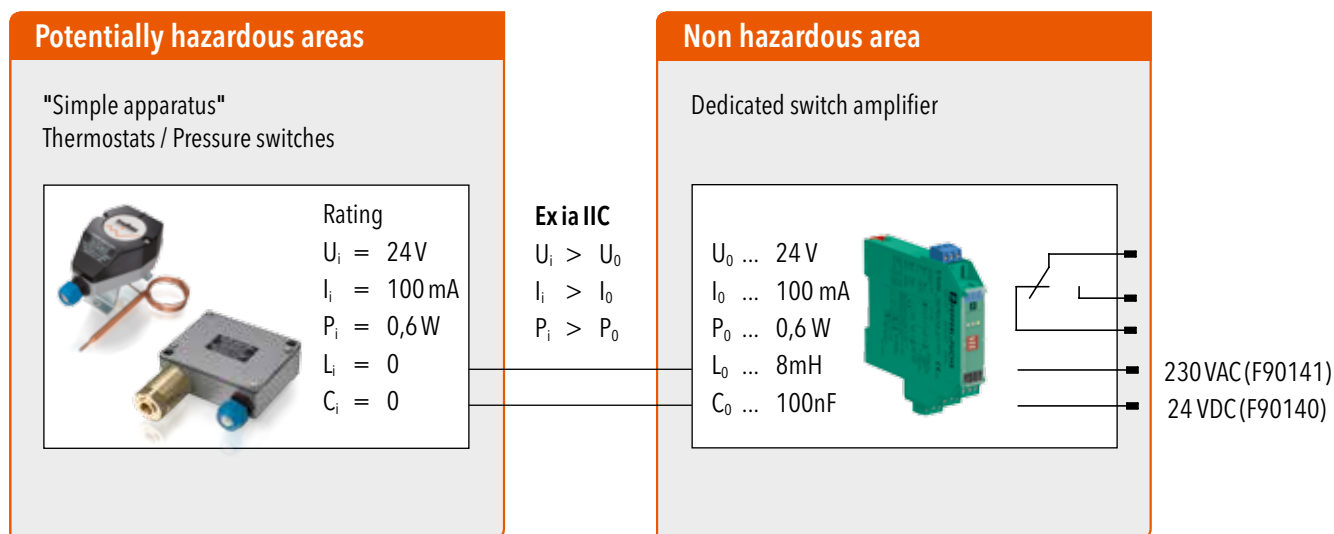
Potentially hazardous areas

"Simple apparatus"
Thermostats / Pressure switches

Rating
$U_i = 24\,V$
$I_i = 100\,mA$
$P_i = 0{,}6\,W$
$L_i = 0$
$C_i = 0$

Ex ia IIC
$U_i > U_0$
$I_i > I_0$
$P_i > P_0$

Non hazardous area

Dedicated switch amplifier

$U_0$ ... 24 V
$I_0$ ... 100 mA
$P_0$ ... 0,6 W
$L_0$ ... 8mH
$C_0$ ... 100nF

230 VAC (F90141)
24 VDC (F90140)